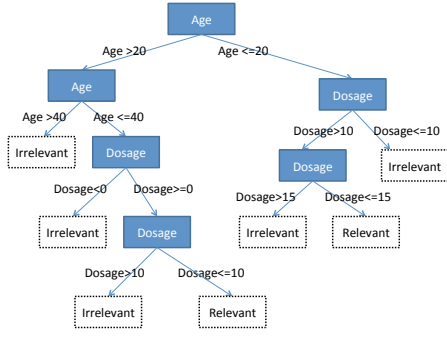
Age

Age >20

Age <=20

Age

Age >40

Age <=40

Irrelevant

Dosage

Dosage<0

Dosage>=0

Irrelevant

Dosage

Dosage>10

Dosage<=10

Irrelevant

Relevant

Dosage

Dosage>10

Dosage<=10

Dosage

Irrelevant

Dosage>15

Dosage<=15

Irrelevant

Relevant